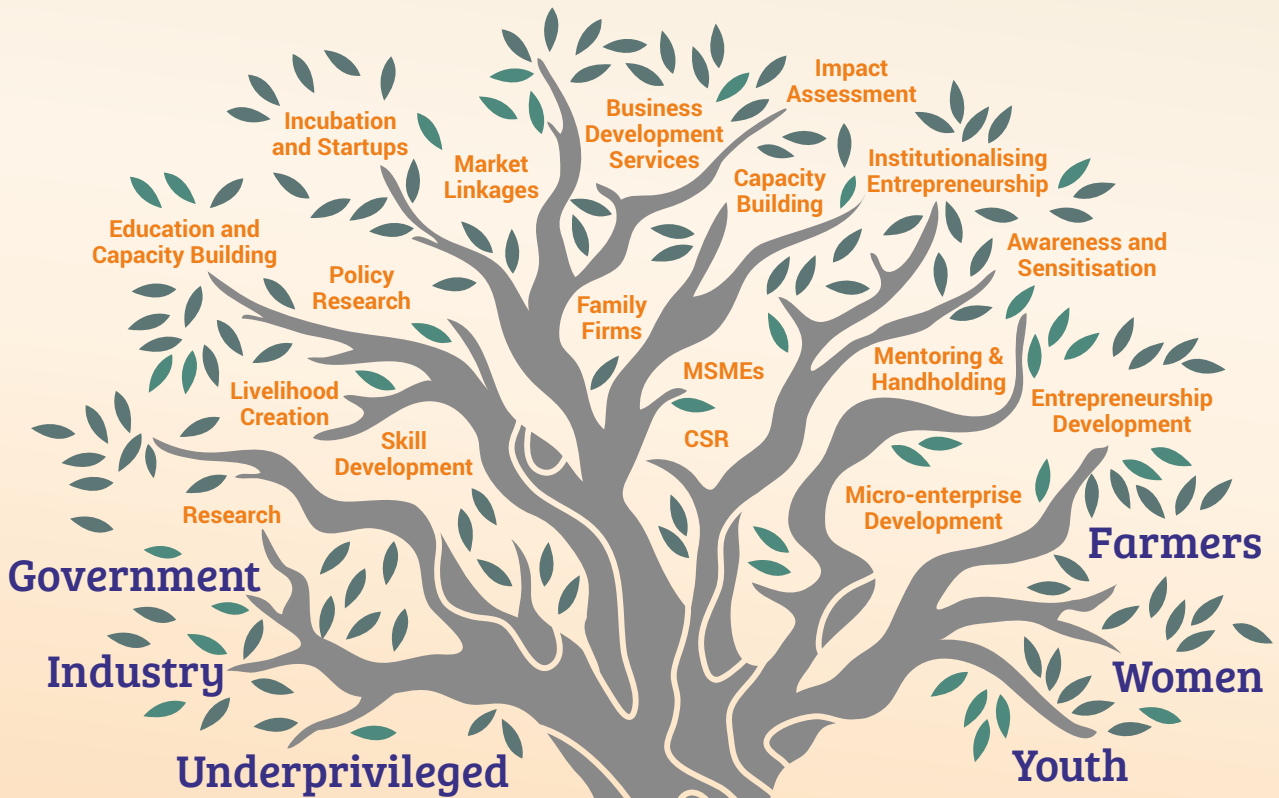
Impact Assessment

Incubation and Startups

Business Development Services

Market Linkages

Capacity Building

Institutionalising Entrepreneurship

Education and Capacity Building

Awareness and Sensitisation

Policy Research

Family Firms

MSMEs

Mentoring & Handholding

Livelihood Creation

Entrepreneurship Development

Skill Development

CSR

Research

Micro-enterprise Development

Farmers

Government

Industry

Women

Underprivileged

Youth